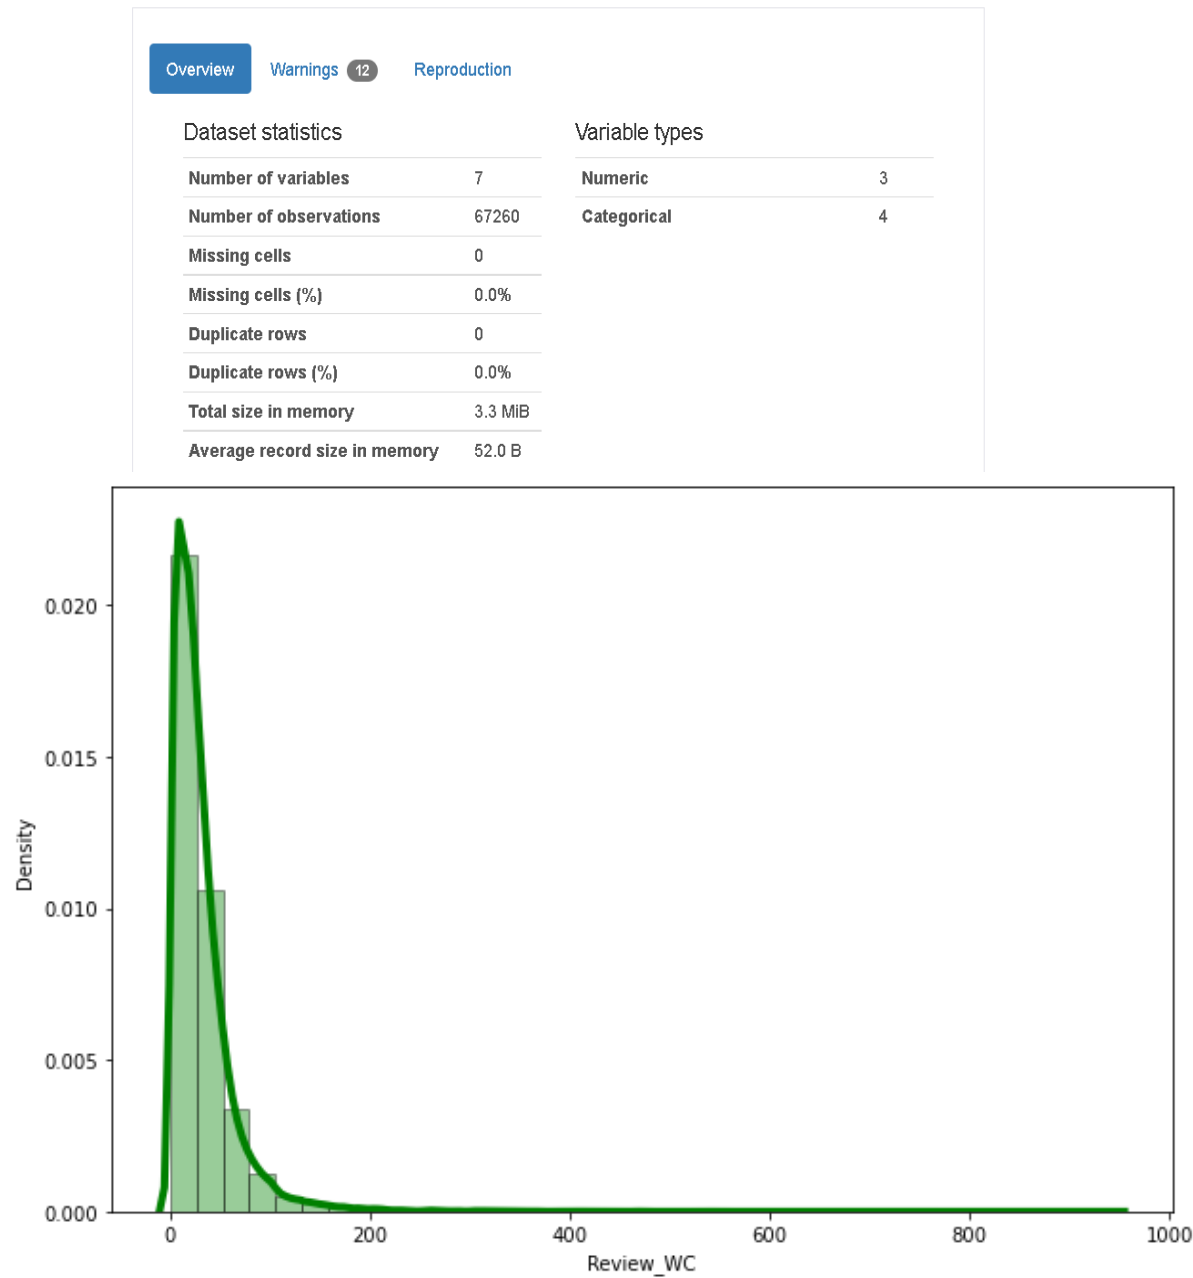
Overview Warnings 12 Reproduction

Dataset statistics

| | |
|---|---|
| Number of variables | 7 |
| Number of observations | 67260 |
| Missing cells | 0 |
| Missing cells (%) | 0.0% |
| Duplicate rows | 0 |
| Duplicate rows (%) | 0.0% |
| Total size in memory | 3.3 MiB |
| Average record size in memory | 52.0 B |

Variable types

| | |
|---|---|
| Numeric | 3 |
| Categorical | 4 |

0.020
0.015
0.010
0.005
0.000
Density
0
200
400
600
800
1000
Review_WC